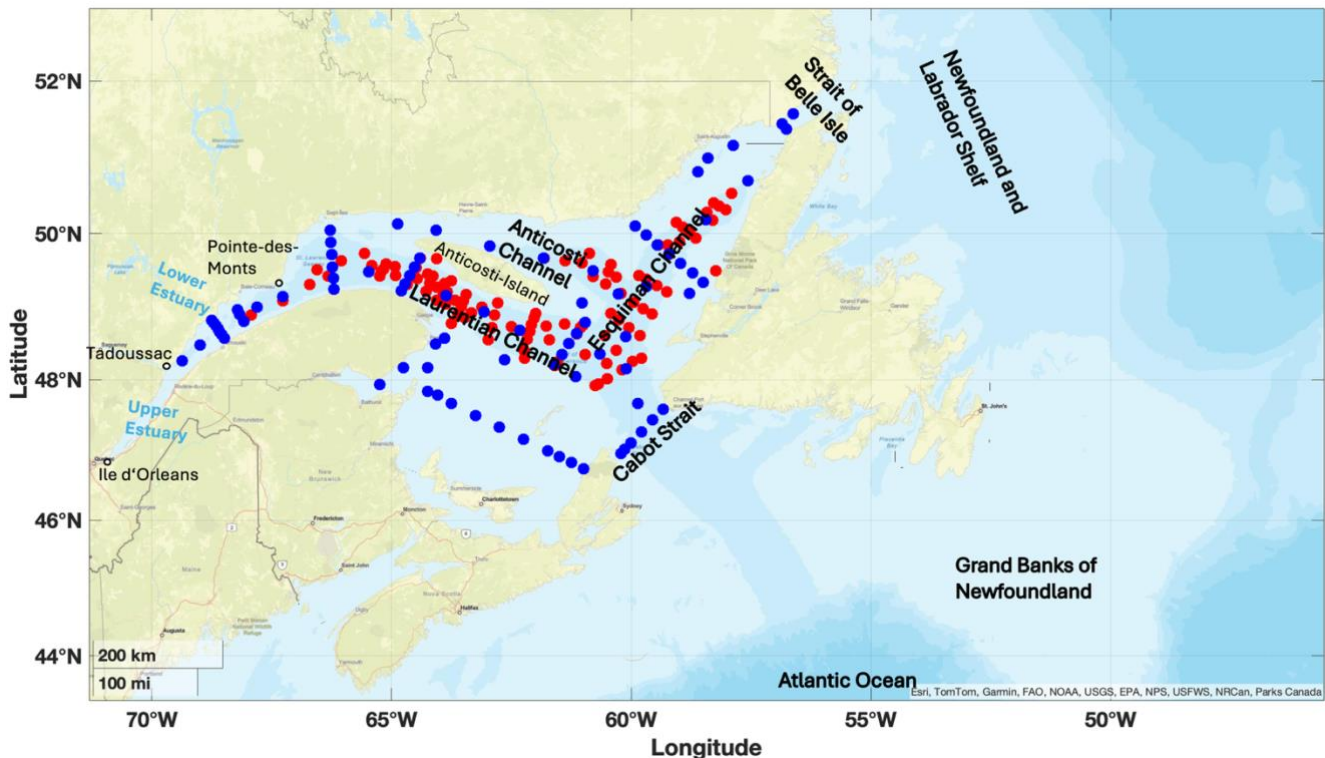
52°N
50°N
48°N
46°N
44°N
Latitude
70°W
65°W
60°W
55°W
50°W
Longitude
Strait of Belle Isle
Newfoundland and Labrador Shelf
Anticosti Channel
Pointe-des-Monts
Anticosti-Island
Esquiman Channel
Lower Estuary
Laurentian Channel
Tadoussac
Upper Estuary
Cabot Strait
Ile d'Orleans
Grand Banks of Newfoundland
200 km
100 mi
Atlantic Ocean
Esri, TomTom, Garmin, FAO, NOAA, USGS, EPA, NPS, USFWS, NRCan, Parks Canada